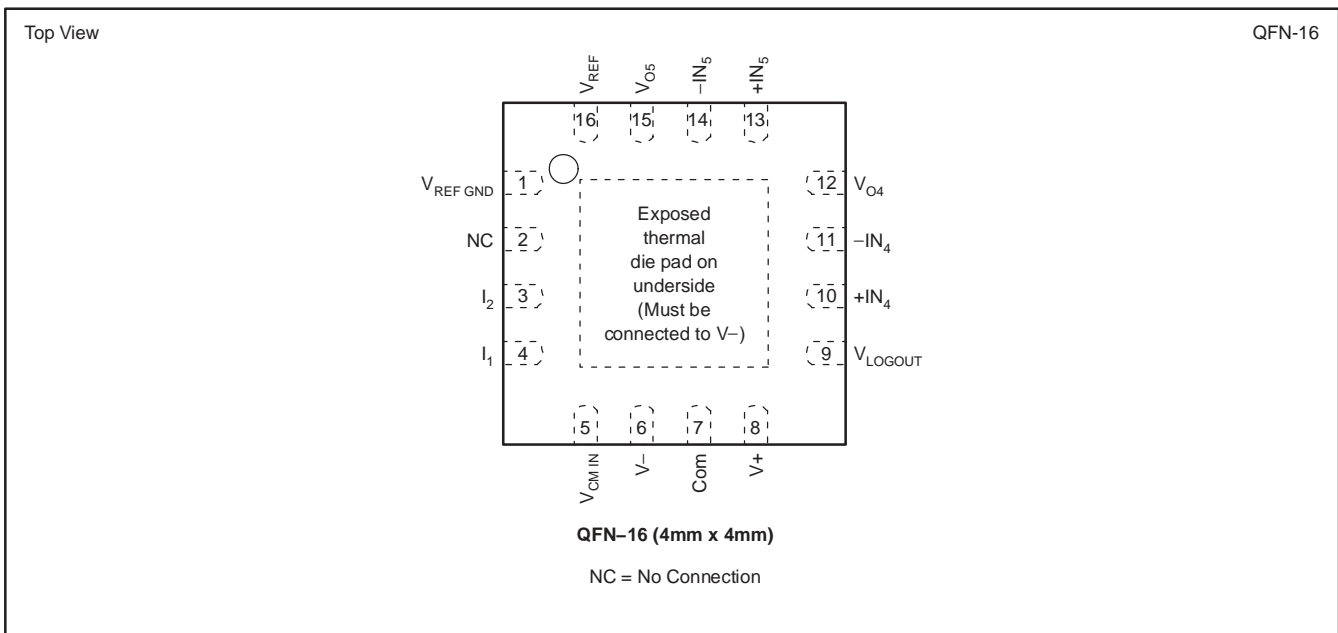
Top View

QFN-16

$V_{REF}$ $V_{O5}$ $-IN_5$ $+IN_5$

16 15 14 13

$V_{REF\ GND}$ 1

NC 2

$I_2$ 3

$I_1$ 4

Exposed thermal die pad on underside (Must be connected to V−)

12 $V_{O4}$

11 $-IN_4$

10 $+IN_4$

9 $V_{LOGOUT}$

5 6 7 8

$V_{CM\ IN}$ V− Com V+

**QFN–16 (4mm x 4mm)**

NC = No Connection